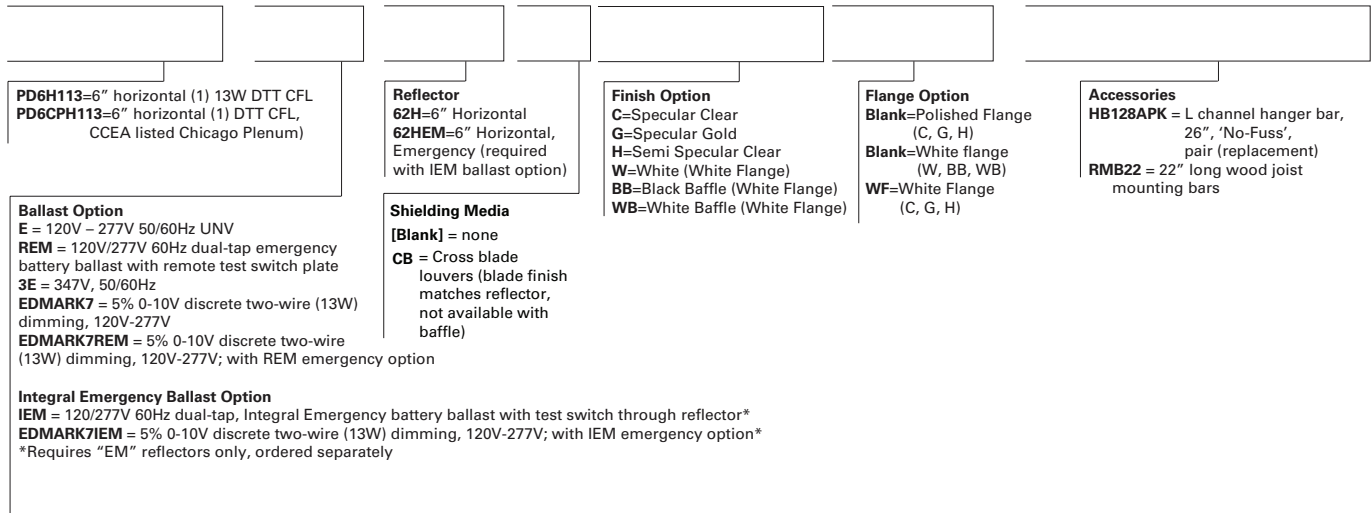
**PD6H113**=6″ horizontal (1) 13W DTT CFL
**PD6CPH113**=6″ horizontal (1) DTT CFL, CCEA listed Chicago Plenum)

**Reflector**
**62H**=6″ Horizontal
**62HEM**=6″ Horizontal, Emergency (required with IEM ballast option)

**Finish Option**
**C**=Specular Clear
**G**=Specular Gold
**H**=Semi Specular Clear
**W**=White (White Flange)
**BB**=Black Baffle (White Flange)
**WB**=White Baffle (White Flange)

**Flange Option**
**Blank**=Polished Flange (C, G, H)
**Blank**=White flange (W, BB, WB)
**WF**=White Flange (C, G, H)

**Accessories**
**HB128APK** = L channel hanger bar, 26″, 'No-Fuss', pair (replacement)
**RMB22** = 22″ long wood joist mounting bars

**Ballast Option**
**E** = 120V – 277V 50/60Hz UNV
**REM** = 120V/277V 60Hz dual-tap emergency battery ballast with remote test switch plate
**3E** = 347V, 50/60Hz
**EDMARK7** = 5% 0-10V discrete two-wire (13W) dimming, 120V-277V
**EDMARK7REM** = 5% 0-10V discrete two-wire (13W) dimming, 120V-277V; with REM emergency option

**Shielding Media**
**[Blank]** = none
**CB** = Cross blade louvers (blade finish matches reflector, not available with baffle)

**Integral Emergency Ballast Option**
**IEM** = 120/277V 60Hz dual-tap, Integral Emergency battery ballast with test switch through reflector*
**EDMARK7IEM** = 5% 0-10V discrete two-wire (13W) dimming, 120V-277V; with IEM emergency option*
*Requires "EM" reflectors only, ordered separately